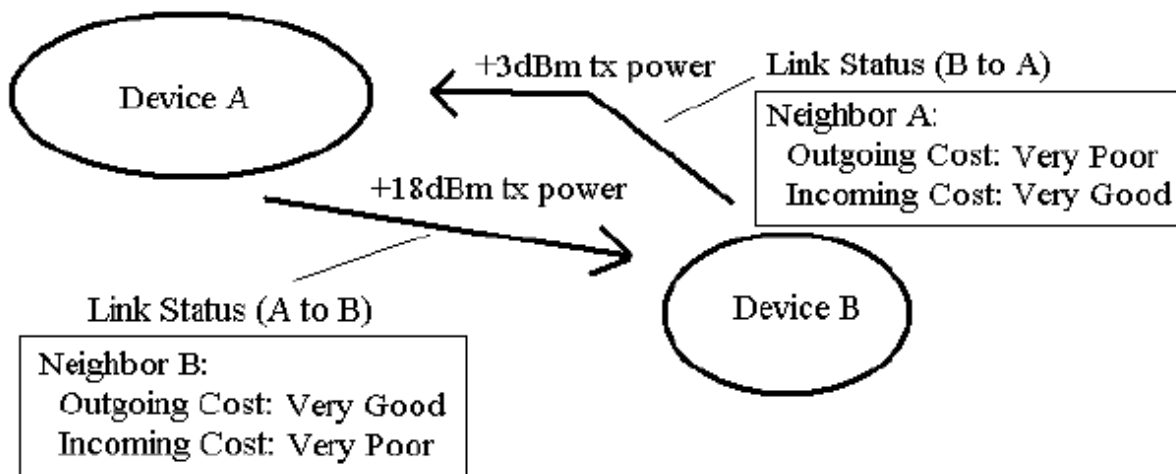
Device A

+3dBm tx power

Link Status (B to A)

Neighbor A:
Outgoing Cost: Very Poor
Incoming Cost: Very Good

+18dBm tx power

Link Status (A to B)

Device B

Neighbor B:
Outgoing Cost: Very Good
Incoming Cost: Very Poor